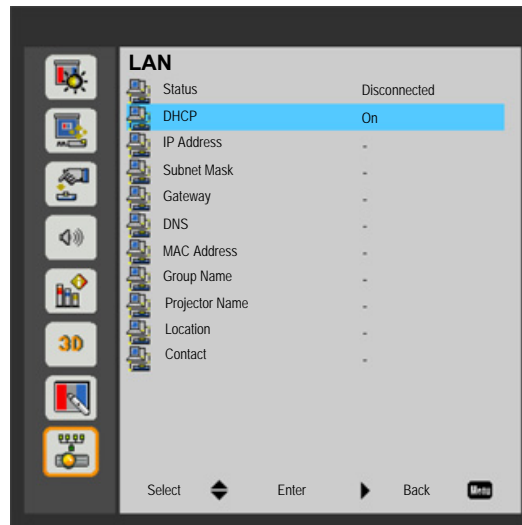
LAN

| | |
|---|---|
| Status | Disconnected |
| DHCP | On |
| IP Address | - |
| Subnet Mask | - |
| Gateway | - |
| DNS | - |
| MAC Address | - |
| Group Name | - |
| Projector Name | - |
| Location | - |
| Contact | - |

3D

Select Enter Back Menu